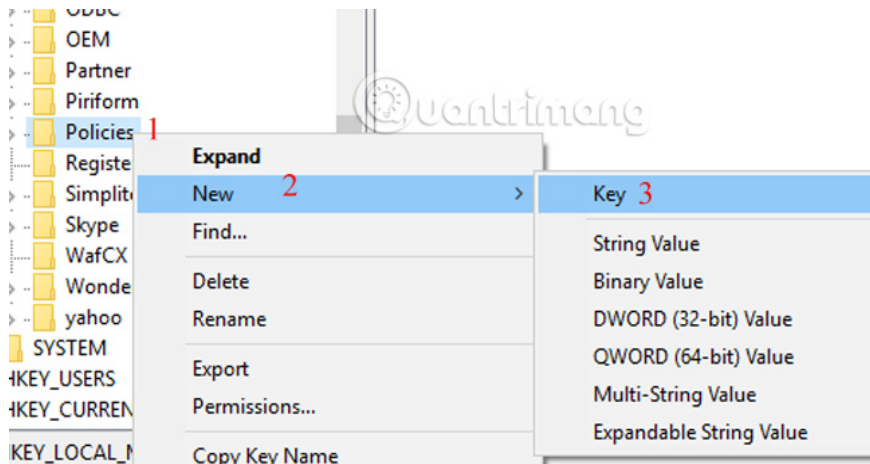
ODBC
OEM
Partner
Piriform
Policies 1
Registe
Simplit
Skype
WafCX
Wonde
yahoo
SYSTEM
HKEY_USERS
HKEY_CURREN
KEY_LOCAL_M

quantrimang

Expand
New 2
Find...
Delete
Rename
Export
Permissions...
Copy Key Name

Key 3
String Value
Binary Value
DWORD (32-bit) Value
QWORD (64-bit) Value
Multi-String Value
Expandable String Value